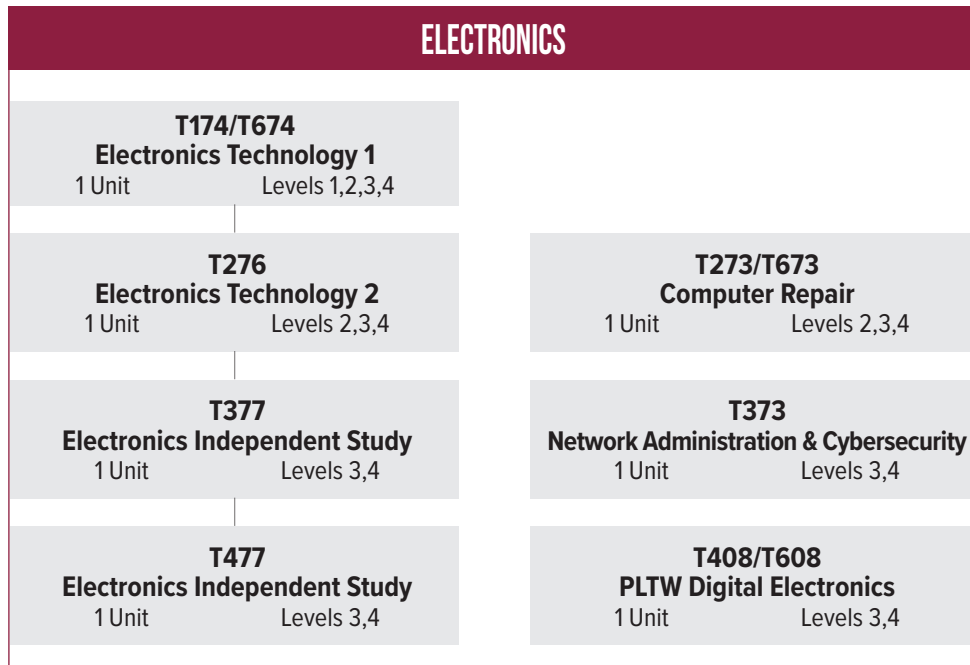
ELECTRONICS

T174/T674
Electronics Technology 1
1 Unit Levels 1,2,3,4

T276
Electronics Technology 2
1 Unit Levels 2,3,4

T377
Electronics Independent Study
1 Unit Levels 3,4

T477
Electronics Independent Study
1 Unit Levels 3,4

T273/T673
Computer Repair
1 Unit Levels 2,3,4

T373
Network Administration & Cybersecurity
1 Unit Levels 3,4

T408/T608
PLTW Digital Electronics
1 Unit Levels 3,4